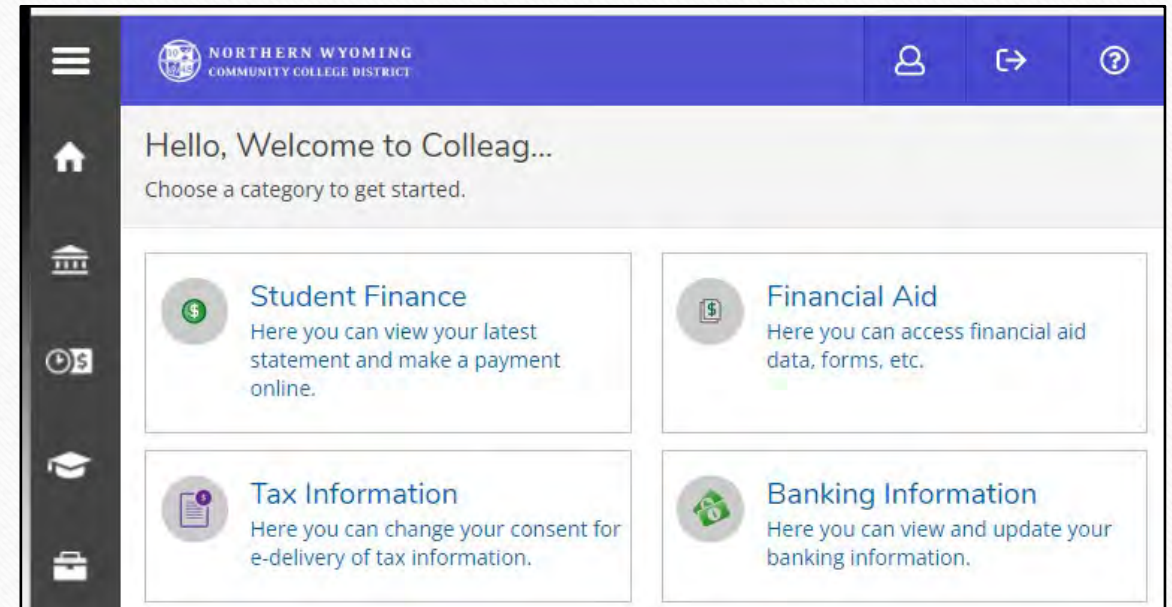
NORTHERN WYOMING
COMMUNITY COLLEGE DISTRICT

Hello, Welcome to Colleag...
Choose a category to get started.

Student Finance
Here you can view your latest statement and make a payment online.

Financial Aid
Here you can access financial aid data, forms, etc.

Tax Information
Here you can change your consent for e-delivery of tax information.

Banking Information
Here you can view and update your banking information.